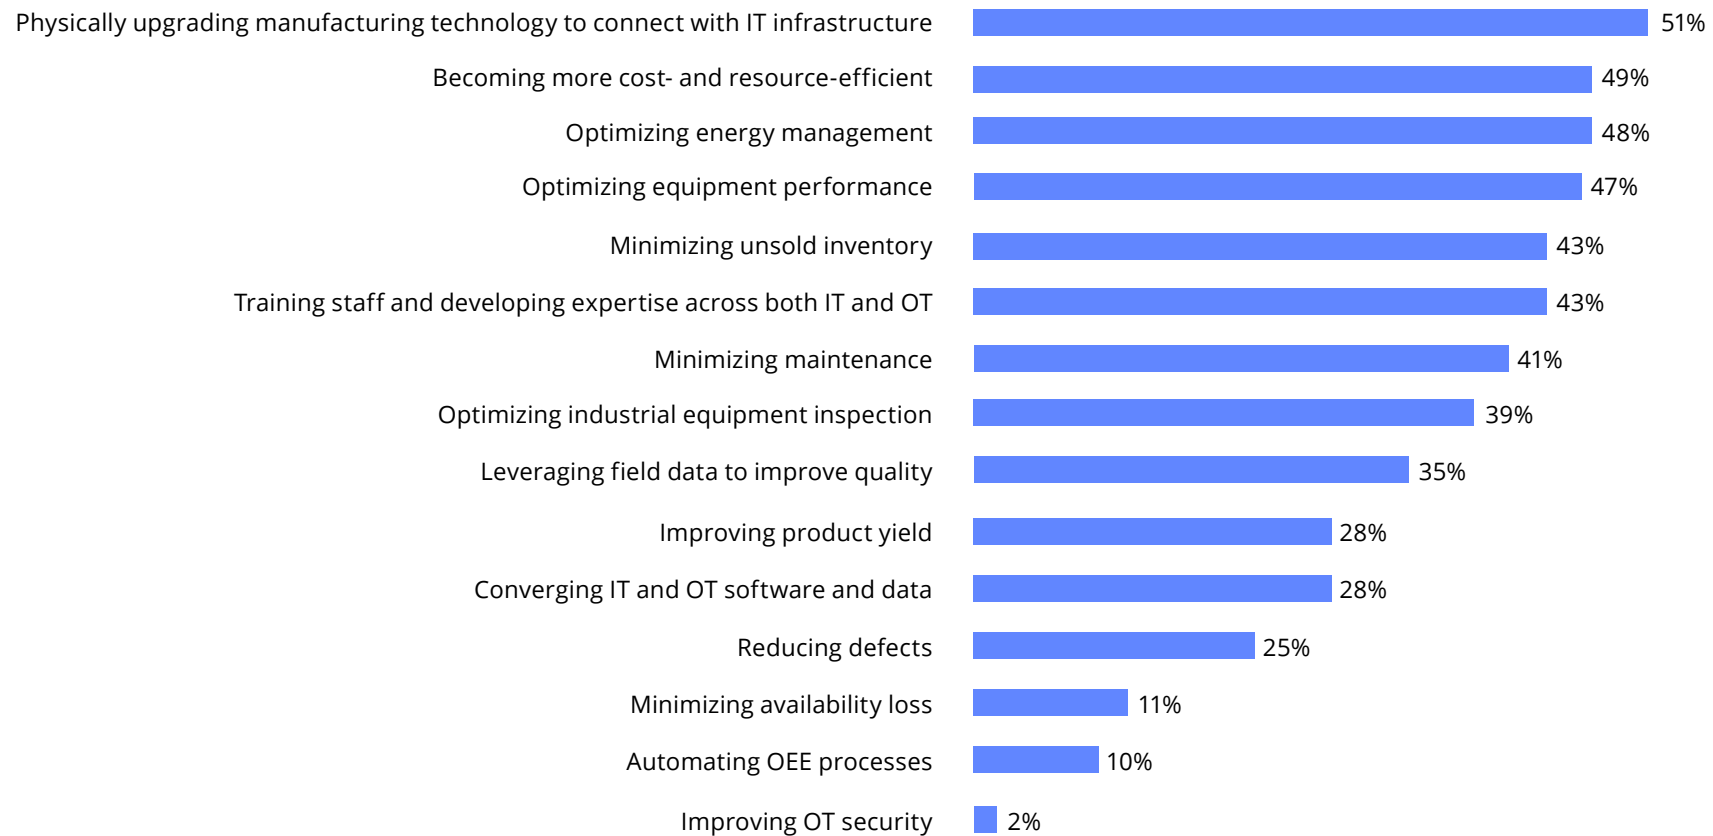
Physically upgrading manufacturing technology to connect with IT infrastructure 51%
Becoming more cost- and resource-efficient 49%
Optimizing energy management 48%
Optimizing equipment performance 47%
Minimizing unsold inventory 43%
Training staff and developing expertise across both IT and OT 43%
Minimizing maintenance 41%
Optimizing industrial equipment inspection 39%
Leveraging field data to improve quality 35%
Improving product yield 28%
Converging IT and OT software and data 28%
Reducing defects 25%
Minimizing availability loss 11%
Automating OEE processes 10%
Improving OT security 2%